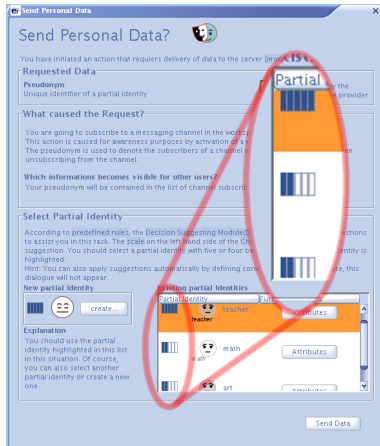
Send Personal Data

Send Personal Data?

You have initiated an action that requiers delivery of data to the server (ma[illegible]

Requested Data

Pseudonym
Unique identifier of a partial identity

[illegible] y the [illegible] provider

Partial

What caused the Request?

You are going to subscribe to a messaging channel in the works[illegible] This action is caused for awareness purposes by activation of a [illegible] The pseudonym is used to denote the subscribers of a channel a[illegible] unsubscribing from the channel.

Which informations becomes visible for other users?
Your pseudonym will be contained in the list of channel subscrit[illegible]

Select Partial Identity

According to predefined rules, the Decision Suggesting Module([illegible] to assist you in this task. The scale on the left hand side of the Ch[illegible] suggestion. You should select a partial identity with five or four ba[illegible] highlighted.
Hint: You can also apply suggestions automatically by defining co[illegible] dialogue will not appear.

New partial identity

create...

Explanation
You should use the partial identity highlighted in this list in this situation. Of course, you can also select another partial identity or create a new one

Existing partial Identities

| Partial Identity | Fun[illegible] |
|---|---|
| teacher | Attributes |
| math | Attributes |
| art | Attributes |

Send Data